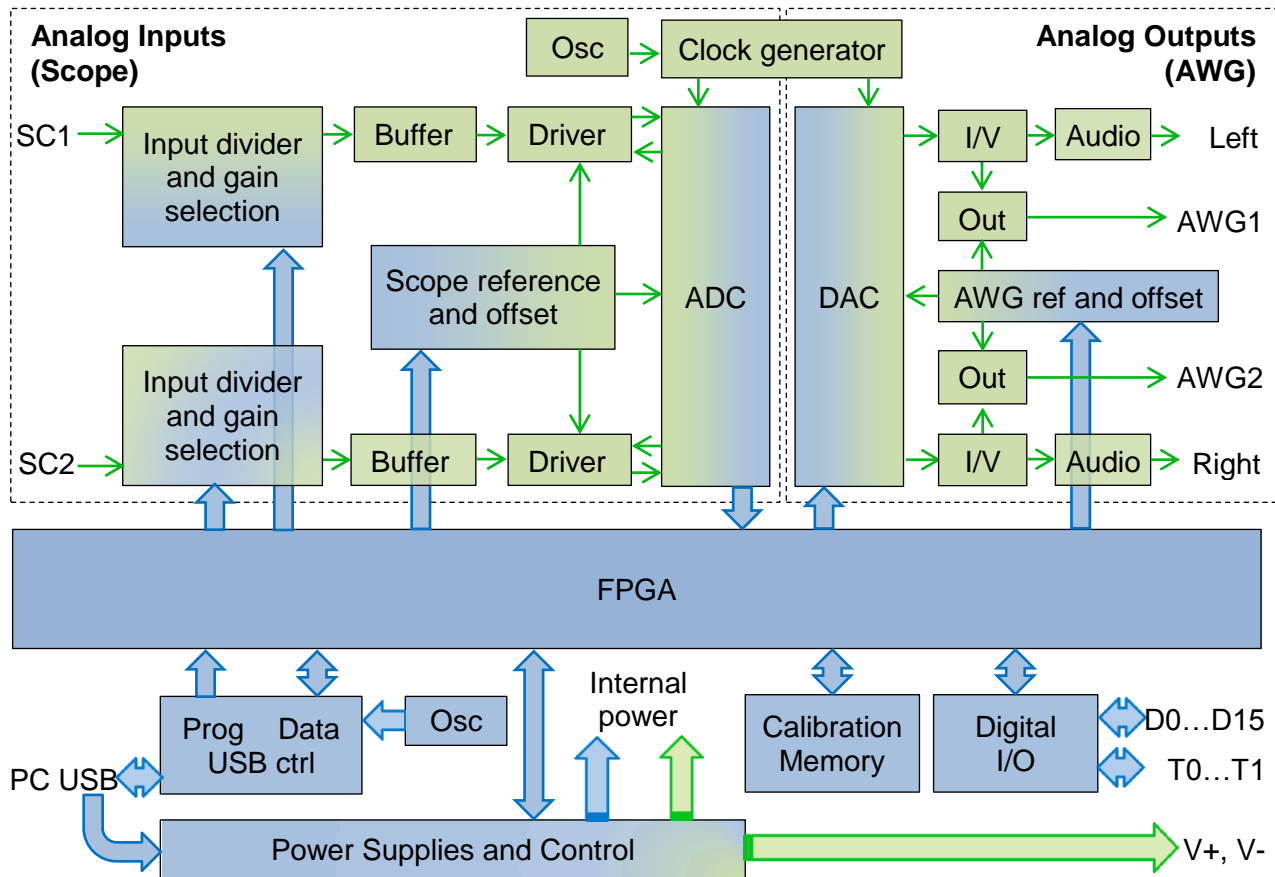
Analog Inputs (Scope)

Osc

Clock generator

Analog Outputs (AWG)

SC1

Input divider and gain selection

Buffer

Driver

I/V

Audio

Left

Out

AWG1

Scope reference and offset

ADC

DAC

AWG ref and offset

Input divider and gain selection

Out

AWG2

SC2

Buffer

Driver

I/V

Audio

Right

FPGA

Internal power

Prog USB

Data ctrl

Osc

Calibration Memory

Digital I/O

D0…D15

T0…T1

PC USB

Power Supplies and Control

V+, V-